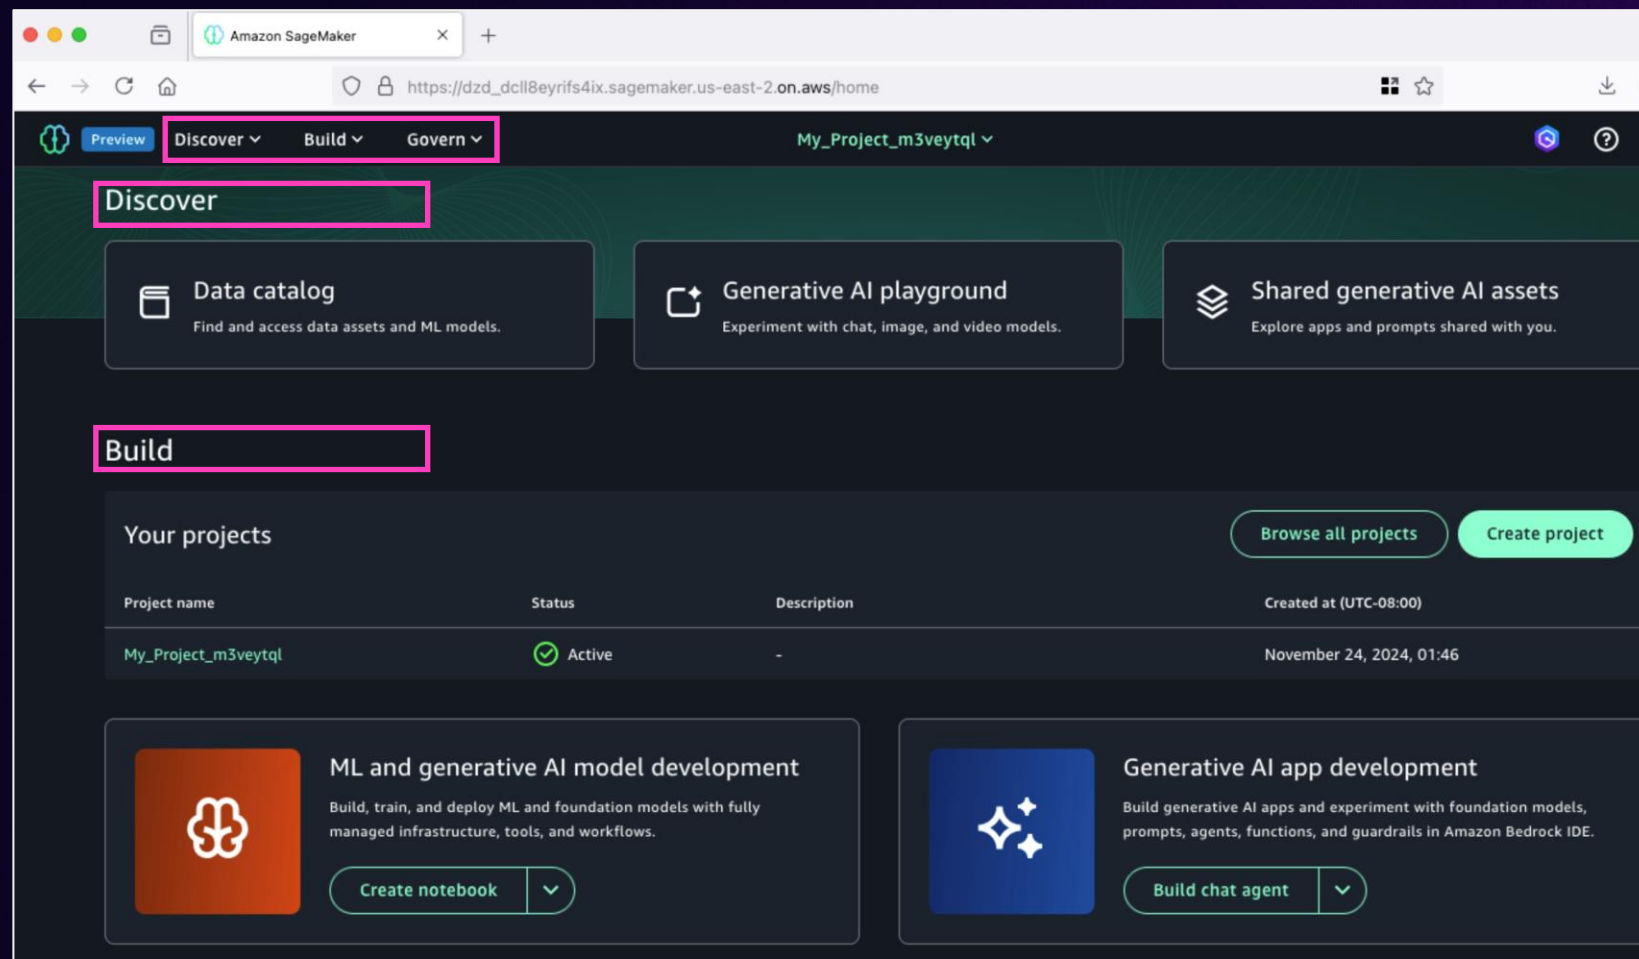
Amazon SageMaker

https://dzd_dcll8eyrifs4ix.sagemaker.us-east-2.on.aws/home

Preview Discover Build Govern

My_Project_m3veytql

Discover

Data catalog
Find and access data assets and ML models.

Generative AI playground
Experiment with chat, image, and video models.

Shared generative AI assets
Explore apps and prompts shared with you.

Build

Your projects

Browse all projects

Create project

| Project name | Status | Description | Created at (UTC-08:00) |
|---|---|---|---|
| My_Project_m3veytql | Active | - | November 24, 2024, 01:46 |

ML and generative AI model development
Build, train, and deploy ML and foundation models with fully managed infrastructure, tools, and workflows.

Create notebook

Generative AI app development
Build generative AI apps and experiment with foundation models, prompts, agents, functions, and guardrails in Amazon Bedrock IDE.

Build chat agent